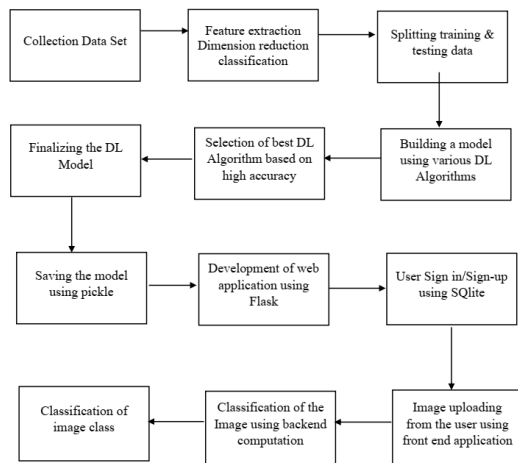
Collection Data Set

Feature extraction Dimension reduction classification

Splitting training & testing data

Building a model using various DL Algorithms

Selection of best DL Algorithm based on high accuracy

Finalizing the DL Model

Saving the model using pickle

Development of web application using Flask

User Sign in/Sign-up using SQlite

Image uploading from the user using front end application

Classification of the Image using backend computation

Classification of image class